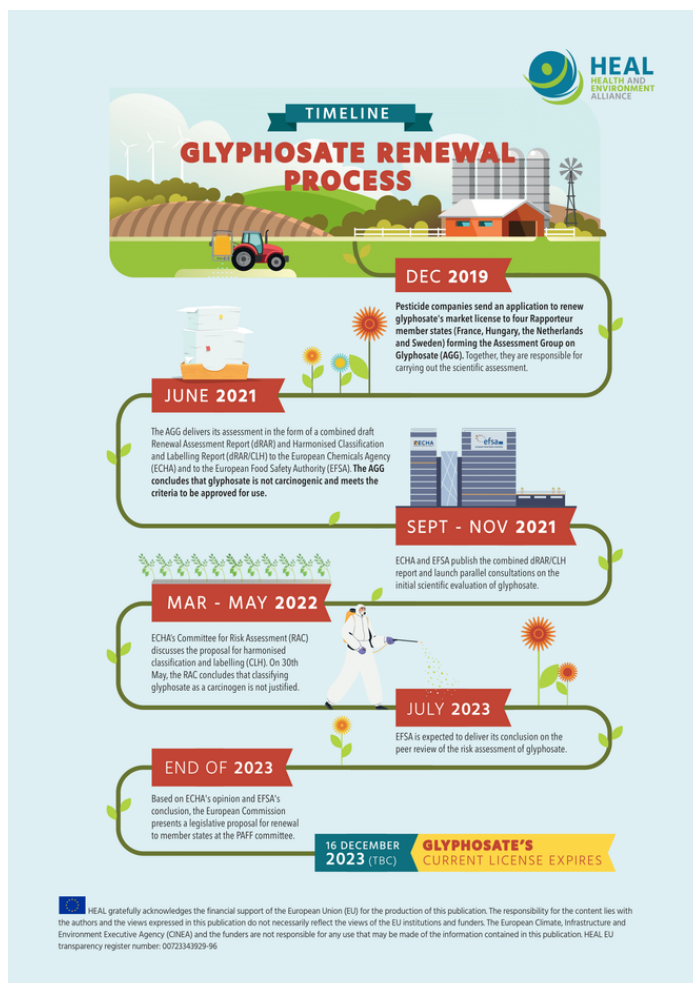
HEAL
HEALTH AND ENVIRONMENT ALLIANCE

TIMELINE

GLYPHOSATE RENEWAL PROCESS

DEC 2019

Pesticide companies send an application to renew glyphosate's market license to four Rapporteur member states (France, Hungary, the Netherlands and Sweden) forming the Assessment Group on Glyphosate (AGG). Together, they are responsible for carrying out the scientific assessment.

JUNE 2021

The AGG delivers its assessment in the form of a combined draft Renewal Assessment Report (dRAR) and Harmonised Classification and Labelling Report (dRAR/CLH) to the European Chemicals Agency (ECHA) and to the European Food Safety Authority (EFSA). The AGG concludes that glyphosate is not carcinogenic and meets the criteria to be approved for use.

ECHA

efsa

SEPT - NOV 2021

ECHA and EFSA publish the combined dRAR/CLH report and launch parallel consultations on the initial scientific evaluation of glyphosate.

MAR - MAY 2022

ECHA's Committee for Risk Assessment (RAC) discusses the proposal for harmonised classification and labelling (CLH). On 30th May, the RAC concludes that classifying glyphosate as a carcinogen is not justified.

JULY 2023

EFSA is expected to deliver its conclusion on the peer review of the risk assessment of glyphosate.

END OF 2023

Based on ECHA's opinion and EFSA's conclusion, the European Commission presents a legislative proposal for renewal to member states at the PAFF committee.

16 DECEMBER 2023 (TBC)

GLYPHOSATE'S CURRENT LICENSE EXPIRES

HEAL gratefully acknowledges the financial support of the European Union (EU) for the production of this publication. The responsibility for the content lies with the authors and the views expressed in this publication do not necessarily reflect the views of the EU institutions and funders. The European Climate, Infrastructure and Environment Executive Agency (CINEA) and the funders are not responsible for any use that may be made of the information contained in this publication. HEAL EU transparency register number: 00723343929-96